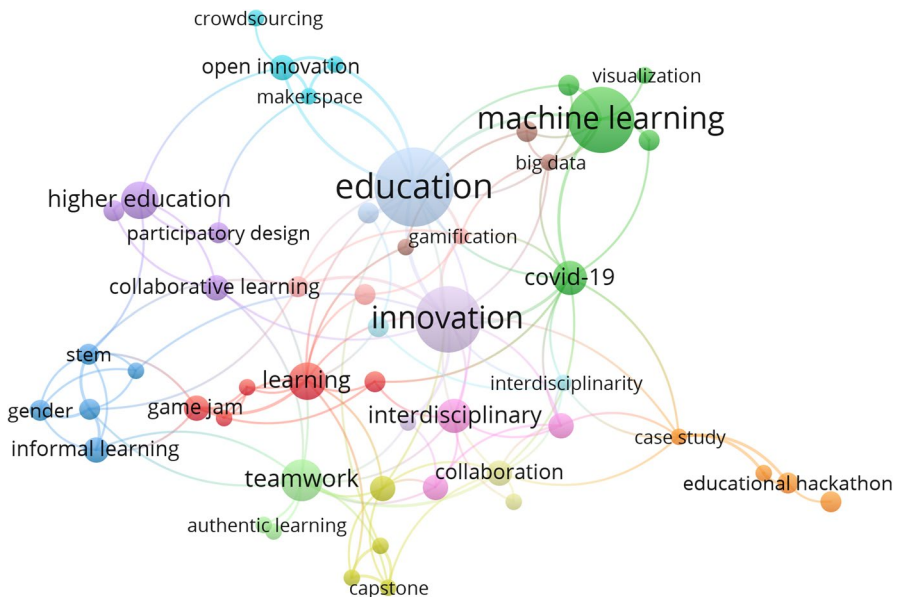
crowdsourcing
open innovation
makerspace
visualization
machine learning
big data
education
higher education
participatory design
gamification
covid-19
collaborative learning
innovation
stem
learning
interdisciplinarity
gender
game jam
interdisciplinary
case study
informal learning
collaboration
teamwork
educational hackathon
authentic learning
capstone